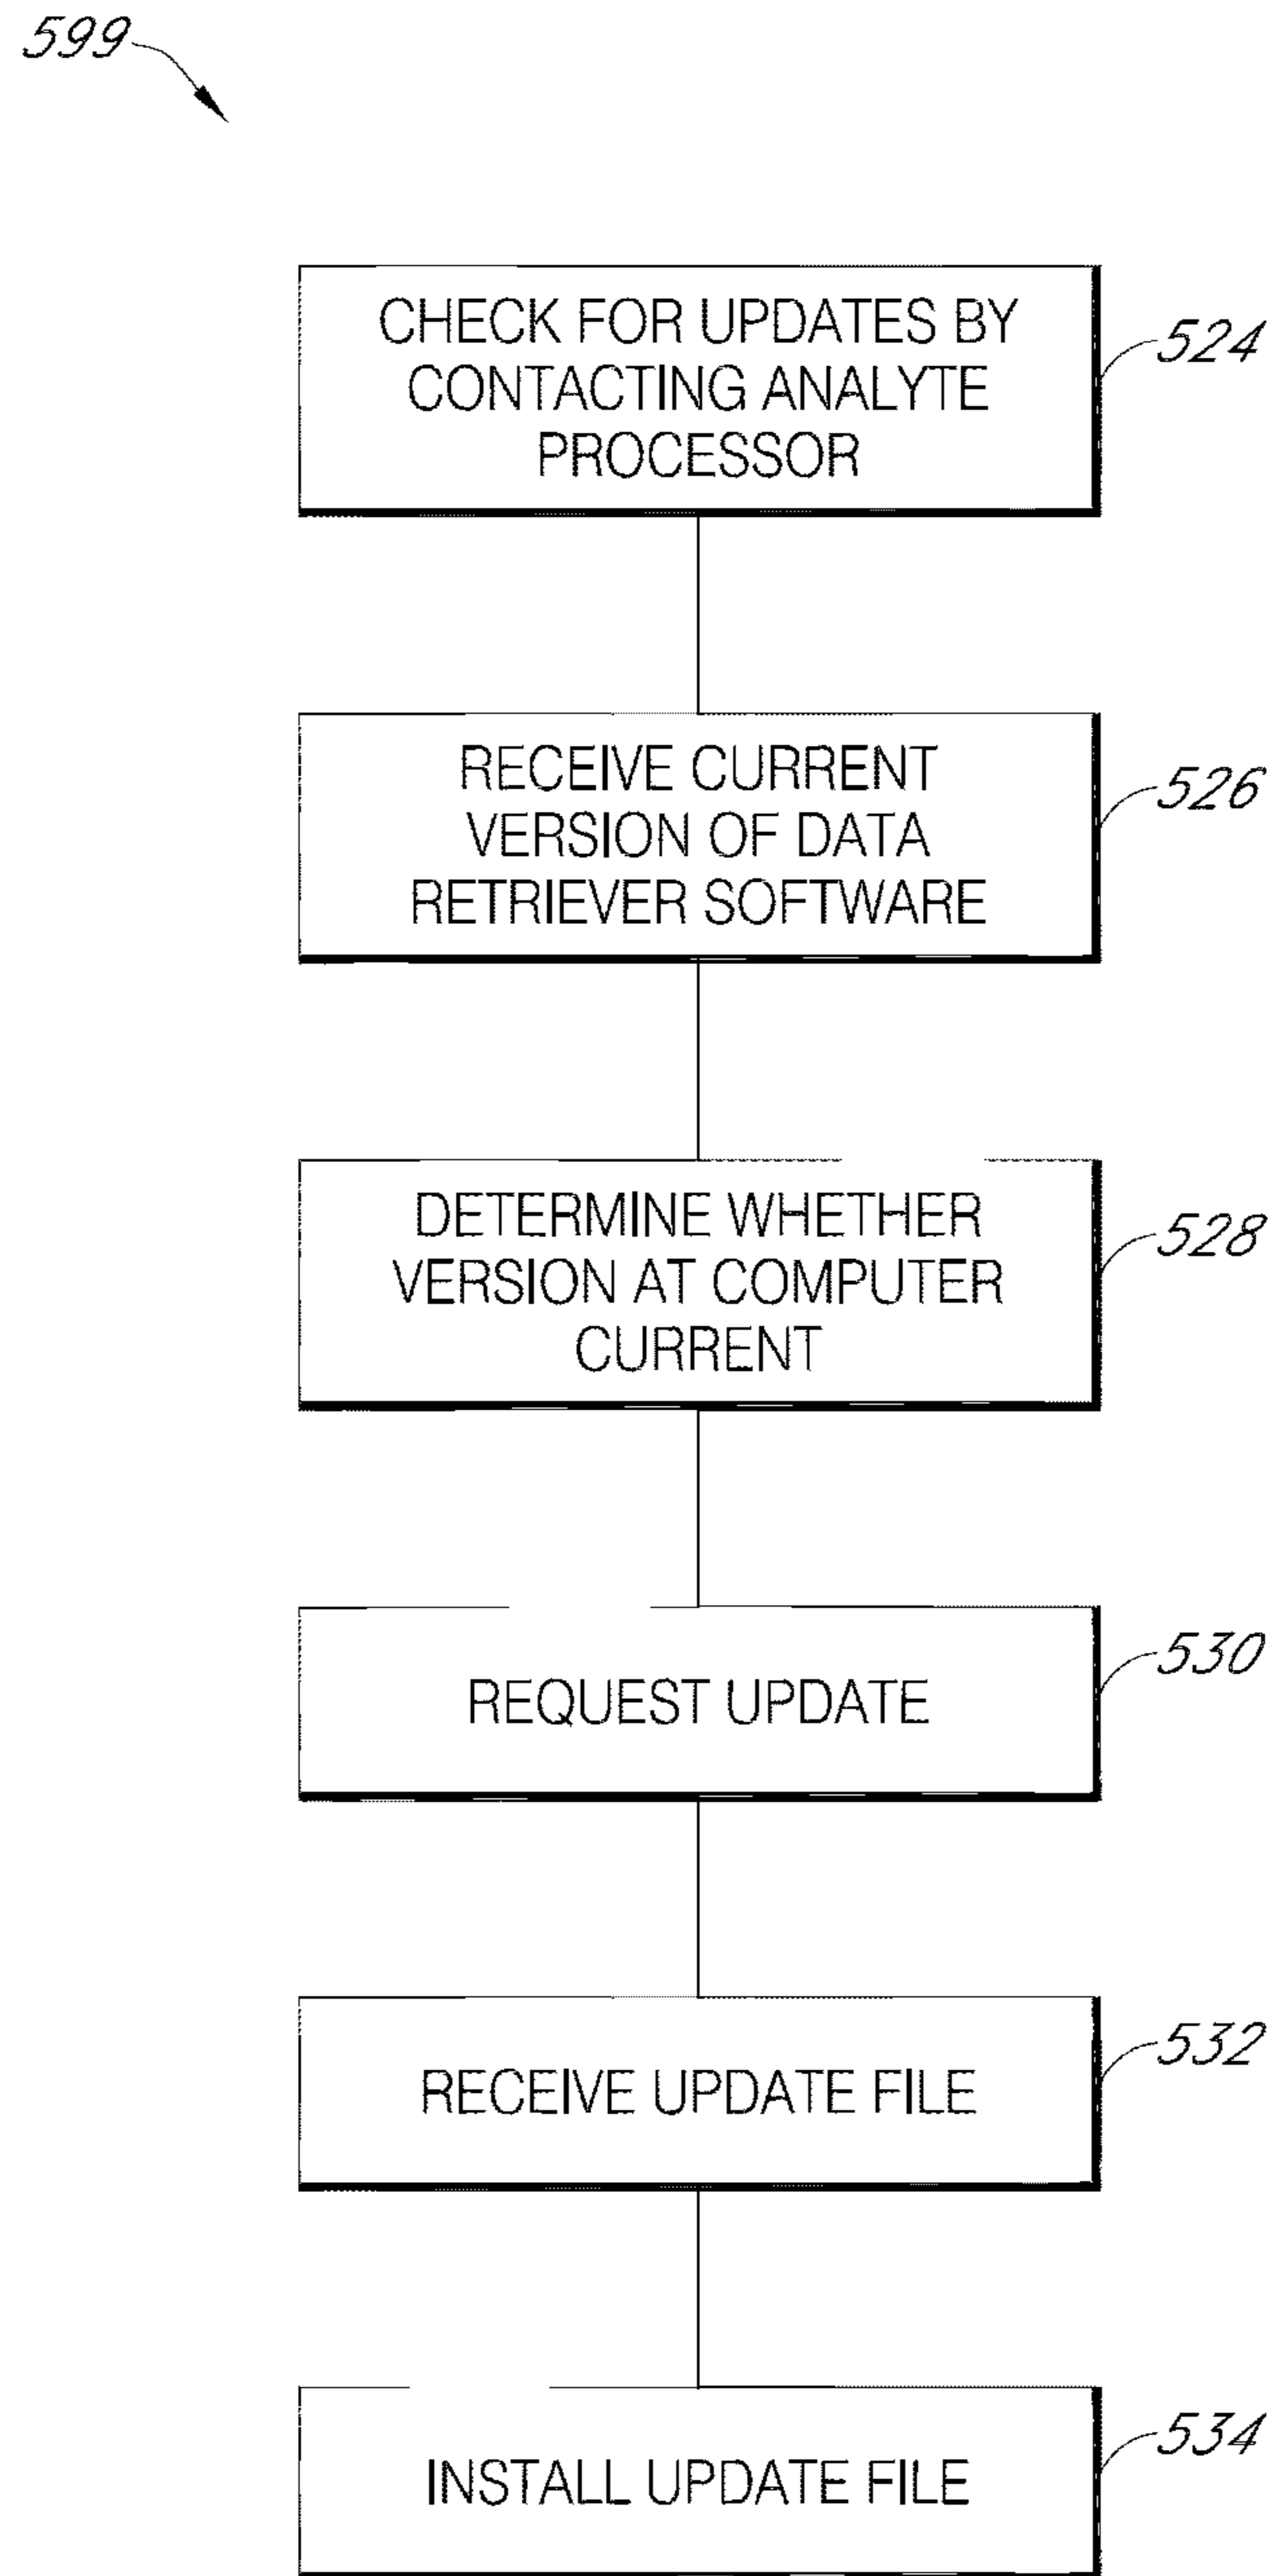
599

CHECK FOR UPDATES BY CONTACTING ANALYTE PROCESSOR

524

RECEIVE CURRENT VERSION OF DATA RETRIEVER SOFTWARE

526

DETERMINE WHETHER VERSION AT COMPUTER CURRENT

528

REQUEST UPDATE

530

RECEIVE UPDATE FILE

532

INSTALL UPDATE FILE

534